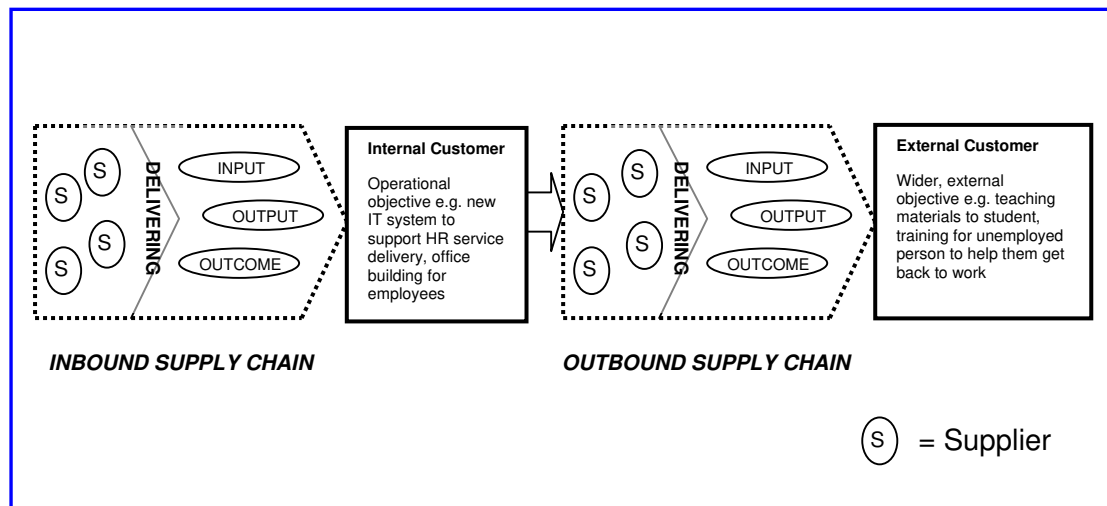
S S S S DELIVERING INPUT OUTPUT OUTCOME

Internal Customer

Operational objective e.g. new IT system to support HR service delivery, office building for employees

S S S S DELIVERING INPUT OUTPUT OUTCOME

External Customer

Wider, external objective e.g. teaching materials to student, training for unemployed person to help them get back to work

INBOUND SUPPLY CHAIN

OUTBOUND SUPPLY CHAIN

S = Supplier